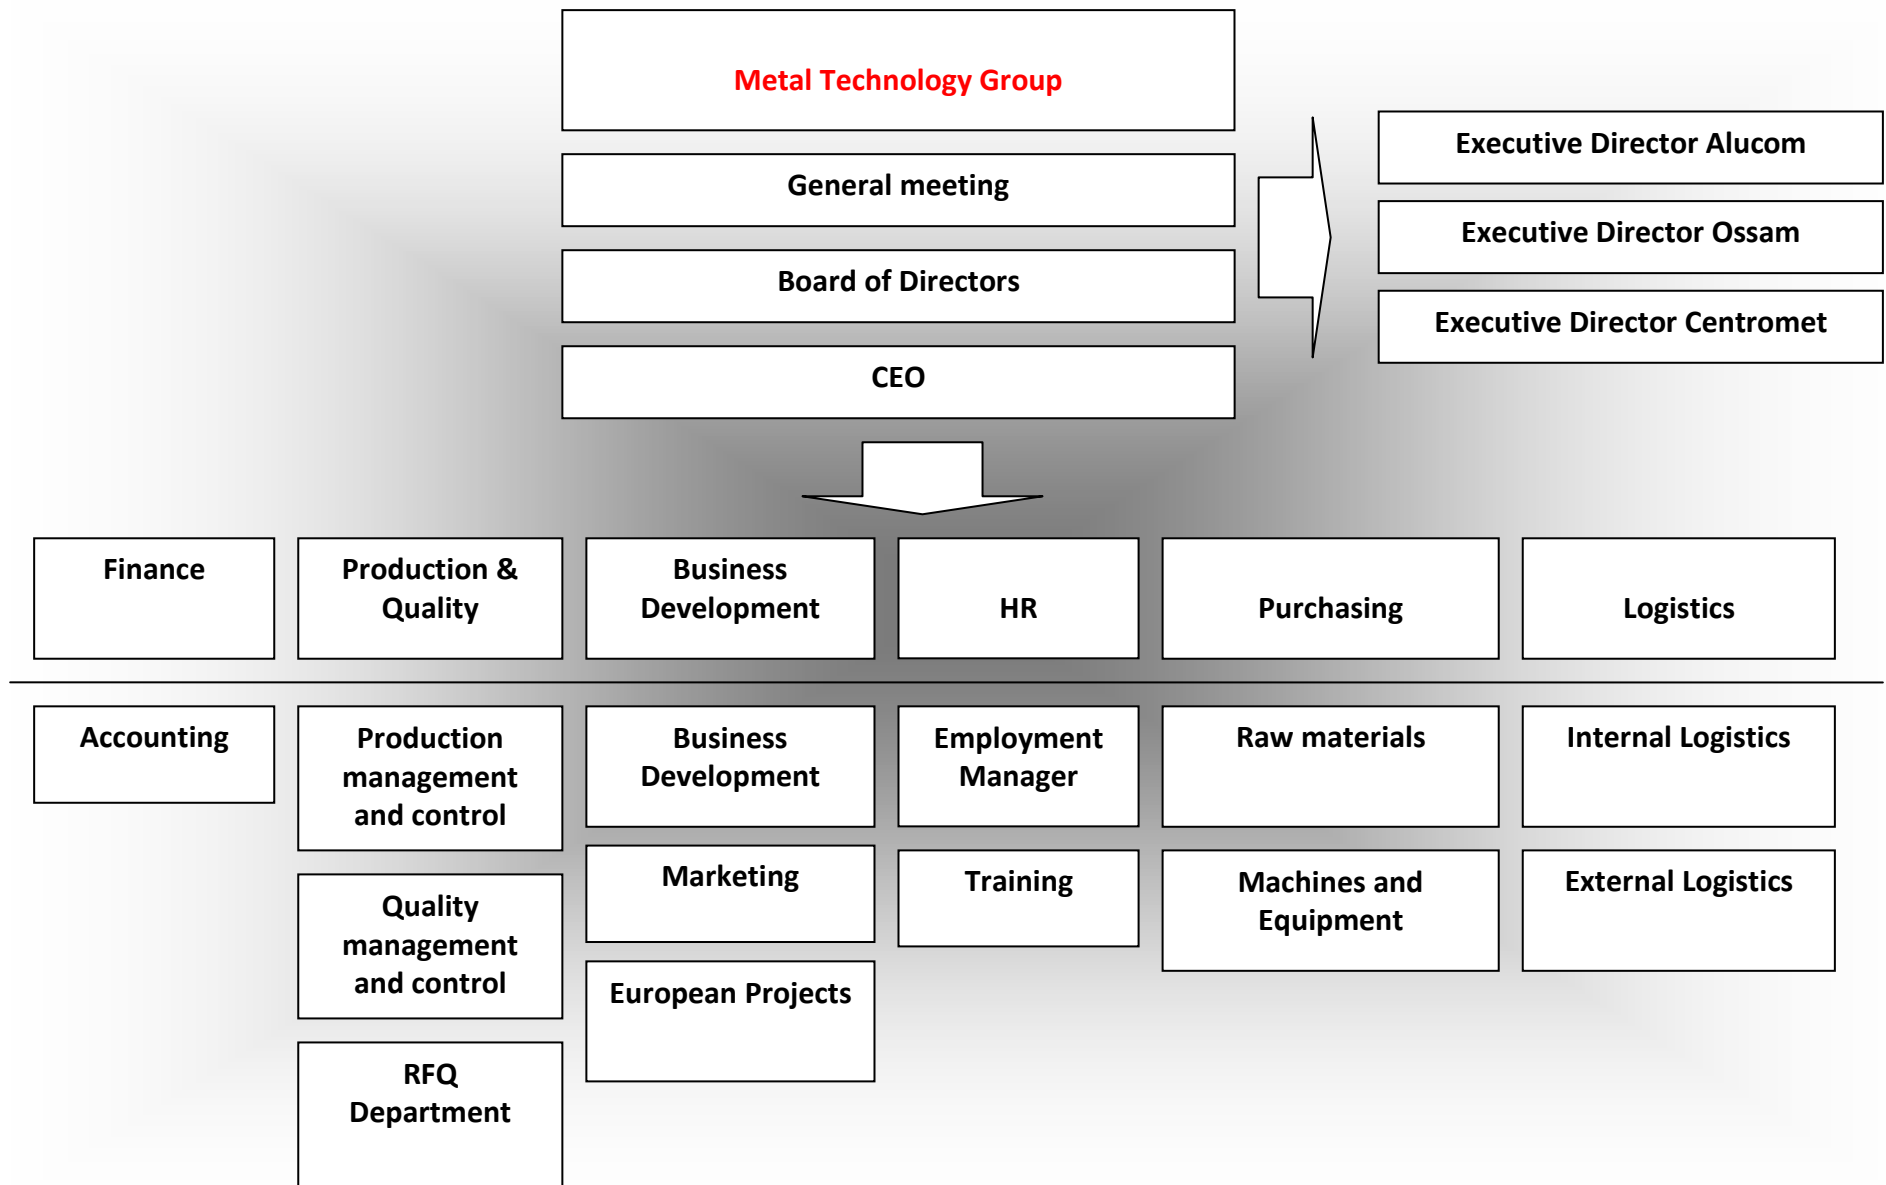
Metal Technology Group

General meeting

Board of Directors

CEO

Executive Director Alucom

Executive Director Ossam

Executive Director Centromet

Finance

Production & Quality

Business Development

HR

Purchasing

Logistics

Accounting

Production management and control

Quality management and control

RFQ Department

Business Development

Marketing

European Projects

Employment Manager

Training

Raw materials

Machines and Equipment

Internal Logistics

External Logistics